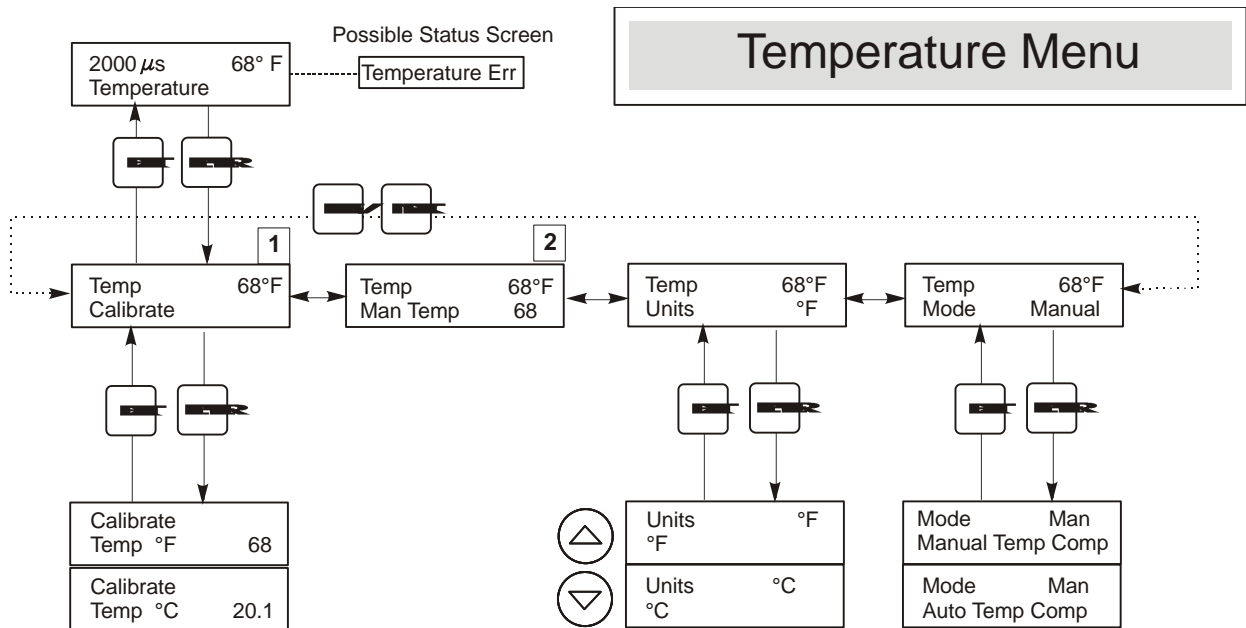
Temperature Menu

Possible Status Screen

2000 $\mu$s 68° F
Temperature

Temperature Err

1

Temp 68°F
Calibrate

2

Temp 68°F
Man Temp 68

Temp 68°F
Units °F

Temp 68°F
Mode Manual

Calibrate
Temp °F 68

Calibrate
Temp °C 20.1

Units °F
°F

Units °C
°C

Mode Man
Manual Temp Comp

Mode Man
Auto Temp Comp